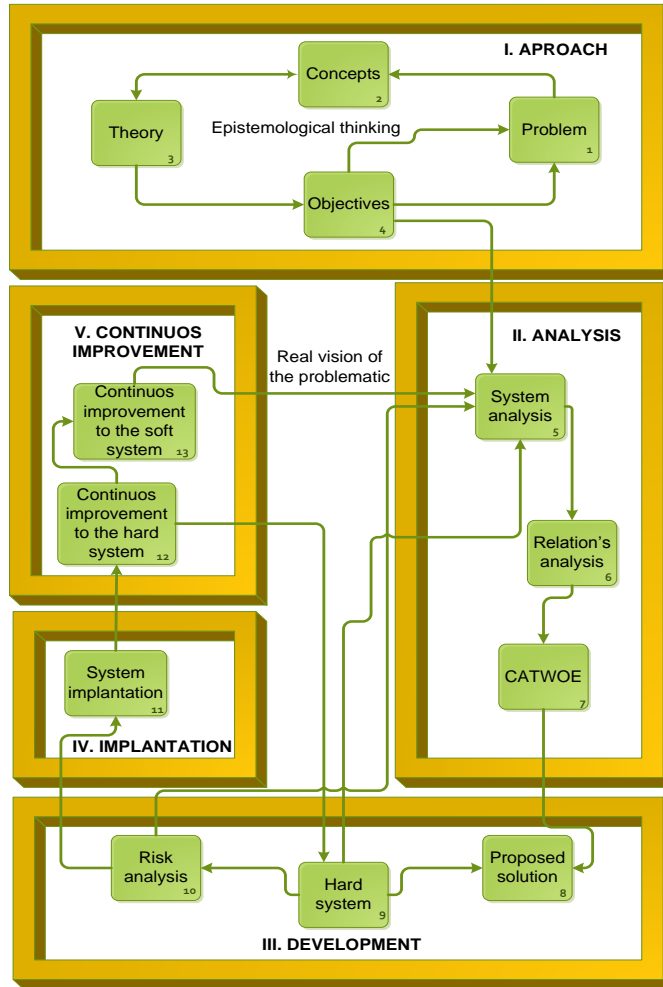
I. APROACH

Concepts 2

Theory 3

Epistemological thinking

Problem 1

Objectives 4

V. CONTINUOS IMPROVEMENT

Real vision of the problematic

II. ANALYSIS

Continuos improvement to the soft system 13

System analysis 5

Continuos improvement to the hard system 12

Relation's analysis 6

System implantation 11

CATWOE 7

IV. IMPLANTATION

Risk analysis 10

Hard system 9

Proposed solution 8

III. DEVELOPMENT